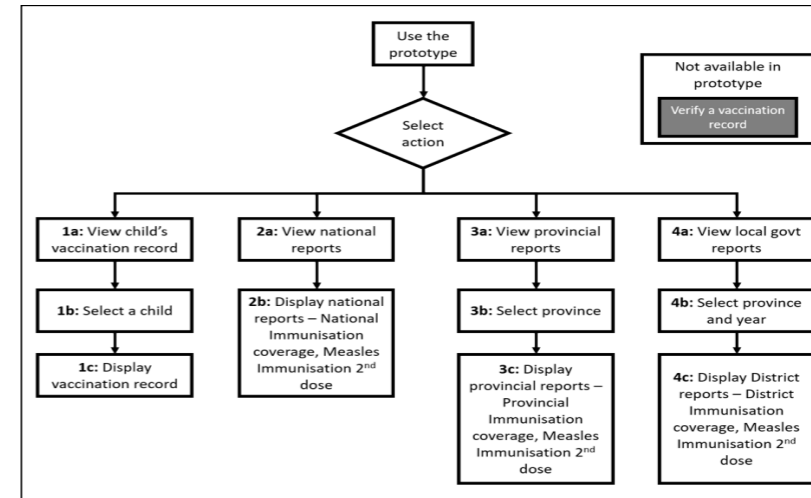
Use the prototype

Not available in prototype

Verify a vaccination record

Select action

1a: View child's vaccination record

1b: Select a child

1c: Display vaccination record

2a: View national reports

2b: Display national reports – National Immunisation coverage, Measles Immunisation 2$^{nd}$ dose

3a: View provincial reports

3b: Select province

3c: Display provincial reports – Provincial Immunisation coverage, Measles Immunisation 2$^{nd}$ dose

4a: View local govt reports

4b: Select province and year

4c: Display District reports – District Immunisation coverage, Measles Immunisation 2$^{nd}$ dose